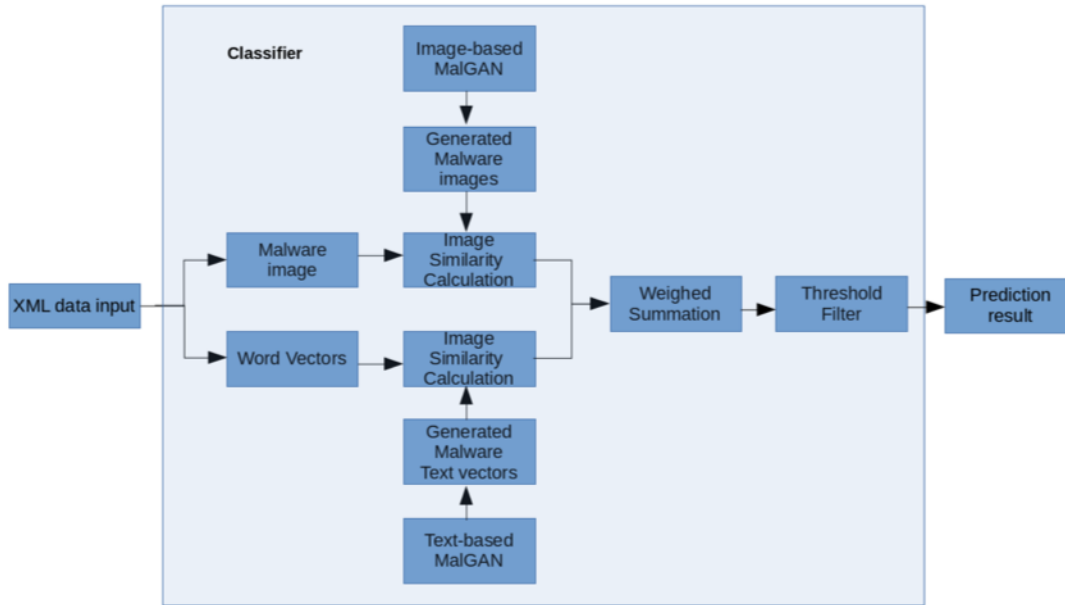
Classifier

Image-based MalGAN

Generated Malware images

XML data input

Malware image

Image Similarity Calculation

Word Vectors

Image Similarity Calculation

Weighed Summation

Threshold Filter

Prediction result

Generated Malware Text vectors

Text-based MalGAN